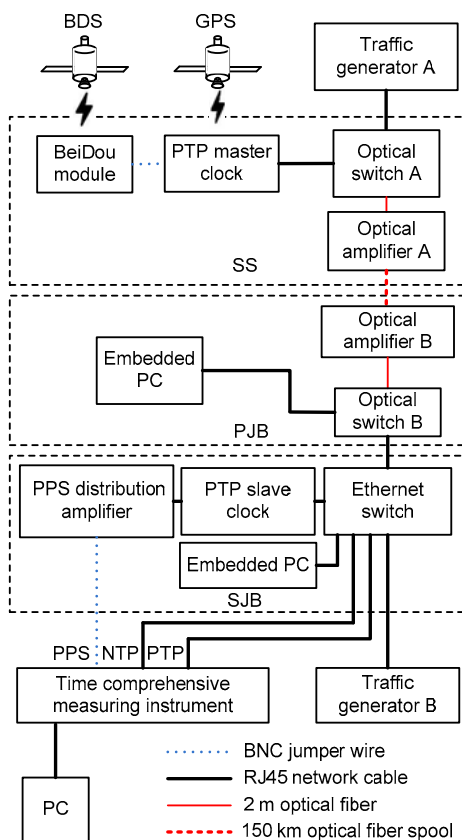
BDS

GPS

Traffic generator A

BeiDou module

PTP master clock

Optical switch A

Optical amplifier A

SS

Optical amplifier B

Embedded PC

Optical switch B

PJB

PPS distribution amplifier

PTP slave clock

Ethernet switch

Embedded PC

SJB

PPS NTP PTP

Time comprehensive measuring instrument

Traffic generator B

PC

BNC jumper wire

RJ45 network cable

2 m optical fiber

150 km optical fiber spool